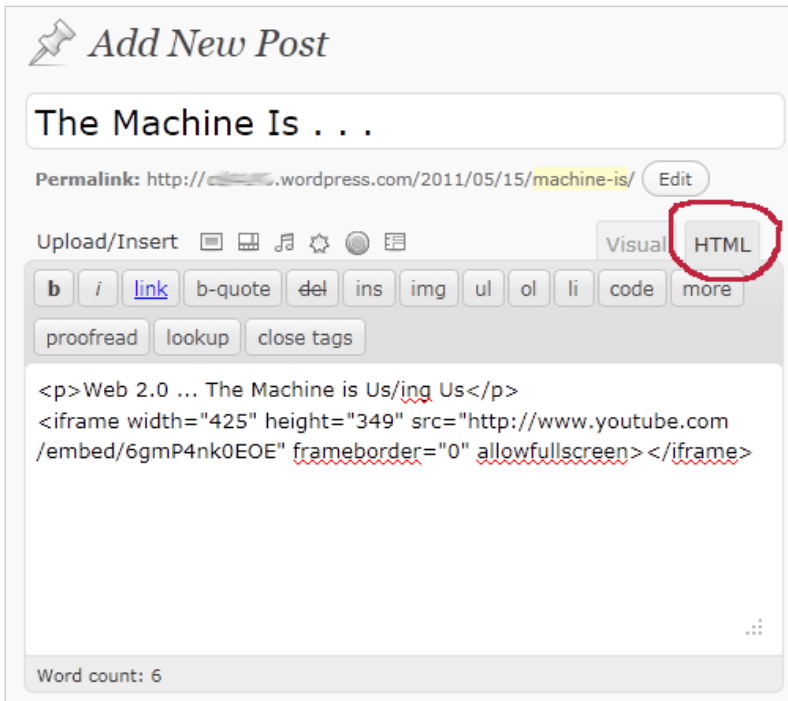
Add New Post

The Machine Is . . .

Permalink: http://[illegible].wordpress.com/2011/05/15/machine-is/ Edit

Upload/Insert

Visual HTML

b i link b-quote del ins img ul ol li code more

proofread lookup close tags

<p>Web 2.0 ... The Machine is Us/ing Us</p>
<iframe width="425" height="349" src="http://www.youtube.com/embed/6gmP4nk0EOE" frameborder="0" allowfullscreen></iframe>

Word count: 6